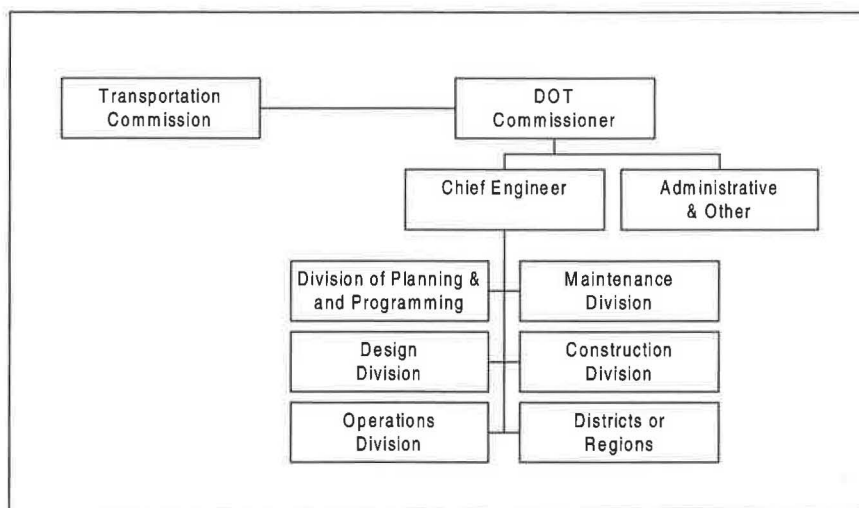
Transportation Commission

DOT Commissioner

Chief Engineer

Administrative & Other

Division of Planning & and Programming

Maintenance Division

Design Division

Construction Division

Operations Division

Districts or Regions